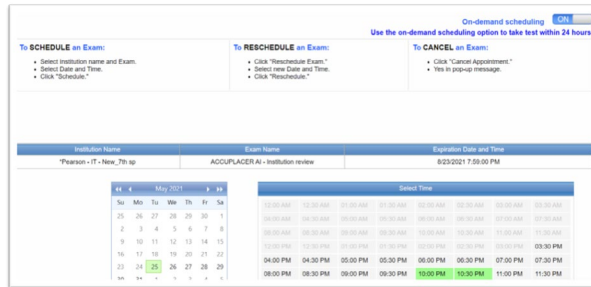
On-demand scheduling ON

Use the on-demand scheduling option to take test within 24 hours

To SCHEDULE an Exam:
- Select Institution name and Exam.
- Select Date and Time.
- Click "Schedule."

To RESCHEDULE an Exam:
- Click "Reschedule Exam."
- Select new Date and Time.
- Click "Reschedule."

To CANCEL an Exam:
- Click "Cancel Appointment."
- Yes in pop-up message.

| Institution Name | Exam Name | Expiration Date and Time |
|---|---|---|
| *Pearson - IT - New_7th sp | ACCUPLACER AI - Institution review | 8/23/2021 7:59:00 PM |

May 2021

| Su | Mo | Tu | We | Th | Fr | Sa |
|---|---|---|---|---|---|---|
| 25 | 26 | 27 | 28 | 29 | 30 | 1 |
| 2 | 3 | 4 | 5 | 6 | 7 | 8 |
| 9 | 10 | 11 | 12 | 13 | 14 | 15 |
| 16 | 17 | 18 | 19 | 20 | 21 | 22 |
| 23 | 24 | 25 | 26 | 27 | 28 | 29 |

Select Time

| | | | | | | | |
|---|---|---|---|---|---|---|---|
| 12:00 AM | 12:30 AM | 01:00 AM | 01:30 AM | 02:00 AM | 02:30 AM | 03:00 AM | 03:30 AM |
| 04:00 AM | 04:30 AM | 05:00 AM | 05:30 AM | 06:00 AM | 06:30 AM | 07:00 AM | 07:30 AM |
| 08:00 AM | 08:30 AM | 09:00 AM | 09:30 AM | 10:00 AM | 10:30 AM | 11:00 AM | 11:30 AM |
| 12:00 PM | 12:30 PM | 01:00 PM | 01:30 PM | 02:00 PM | 02:30 PM | 03:00 PM | 03:30 PM |
| 04:00 PM | 04:30 PM | 05:00 PM | 05:30 PM | 06:00 PM | 06:30 PM | 07:00 PM | 07:30 PM |
| 08:00 PM | 08:30 PM | 09:00 PM | 09:30 PM | 10:00 PM | 10:30 PM | 11:00 PM | 11:30 PM |